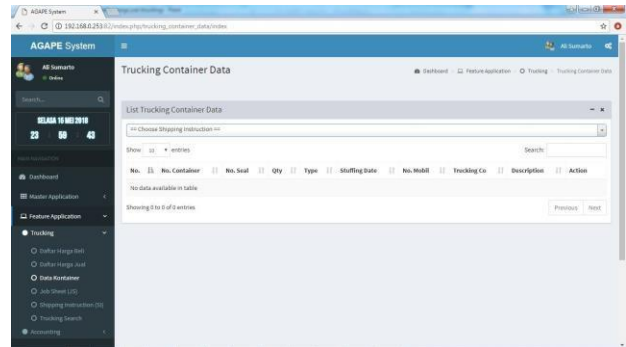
AGAPE System

192.168.0.253/02/index.php/trucking_container_data/index

AGAPE System

Ali Sumarto

Ali Sumarto
Online

Search...

SELASA 15 MEI 2018

23 : 58 : 43

MAIN NAVIGATION

Dashboard

Master Application

Feature Application

Trucking

Daftar Harga Beli

Daftar Harga Jual

Data Kontainer

Job Sheet (JS)

Shipping Instruction (SI)

Trucking Search

Accounting

Trucking Container Data

Dashboard > Feature Application > Trucking > Trucking Container Data

List Trucking Container Data

== Choose Shipping Instruction ==

Show 10 entries

Search:

| No. | No. Container | No. Seal | Qty | Type | Stuffing Date | No. Mobil | Trucking Co | Description | Action |
|---|---|---|---|---|---|---|---|---|---|
| No data available in table | | | | | | | | | |

Showing 0 to 0 of 0 entries

Previous Next